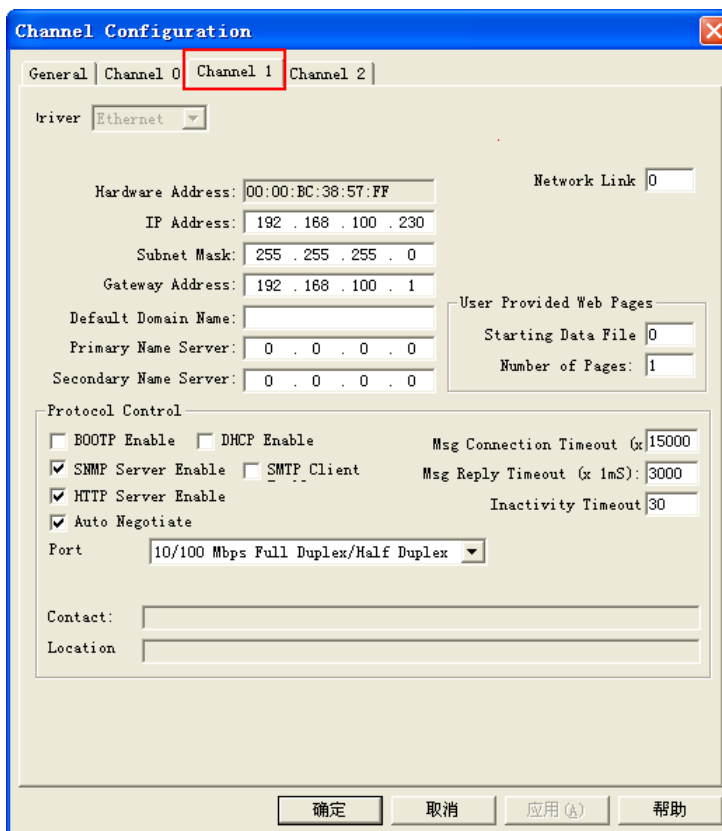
Channel Configuration

General | Channel 0 | Channel 1 | Channel 2

Iriver Ethernet

Network Link 0

Hardware Address: 00:00:BC:38:57:FF

IP Address: 192 . 168 . 100 . 230

Subnet Mask: 255 . 255 . 255 . 0

Gateway Address: 192 . 168 . 100 . 1

Default Domain Name:

Primary Name Server: 0 . 0 . 0 . 0

Secondary Name Server: 0 . 0 . 0 . 0

User Provided Web Pages

Starting Data File 0

Number of Pages: 1

Protocol Control

BOOTP Enable

DHCP Enable

SNMP Server Enable

SMTP Client

HTTP Server Enable

Auto Negotiate

Msg Connection Timeout (x 15000

Msg Reply Timeout (x 1mS): 3000

Inactivity Timeout 30

Port 10/100 Mbps Full Duplex/Half Duplex

Contact:

Location

确定 取消 应用(A) 帮助